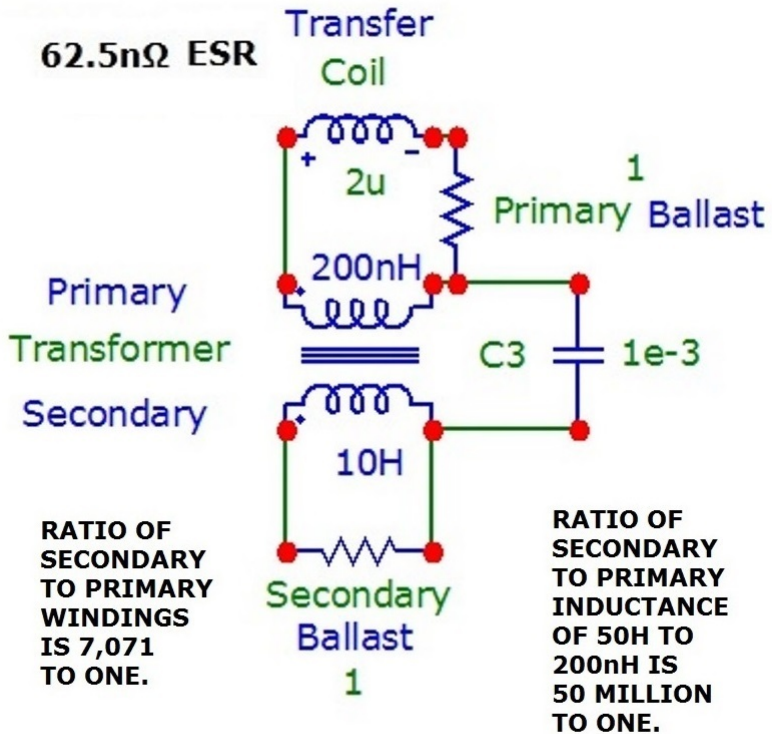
62.5nΩ ESR

Transfer Coil

+ -

2u

1

Primary Ballast

200nH

Primary

Transformer

C3 1e-3

Secondary

10H

RATIO OF SECONDARY TO PRIMARY WINDINGS IS 7,071 TO ONE.

Secondary Ballast

1

RATIO OF SECONDARY TO PRIMARY INDUCTANCE OF 50H TO 200nH IS 50 MILLION TO ONE.